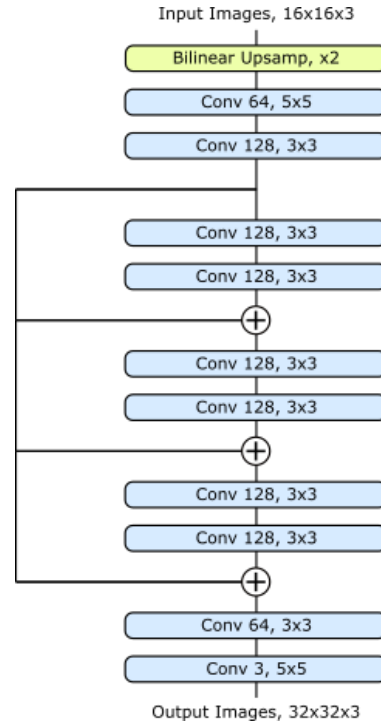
Input Images, 16x16x3

Bilinear Upsamp, x2

Conv 64, 5x5

Conv 128, 3x3

Conv 128, 3x3

Conv 128, 3x3

Conv 128, 3x3

Conv 128, 3x3

Conv 128, 3x3

Conv 128, 3x3

Conv 64, 3x3

Conv 3, 5x5

Output Images, 32x32x3